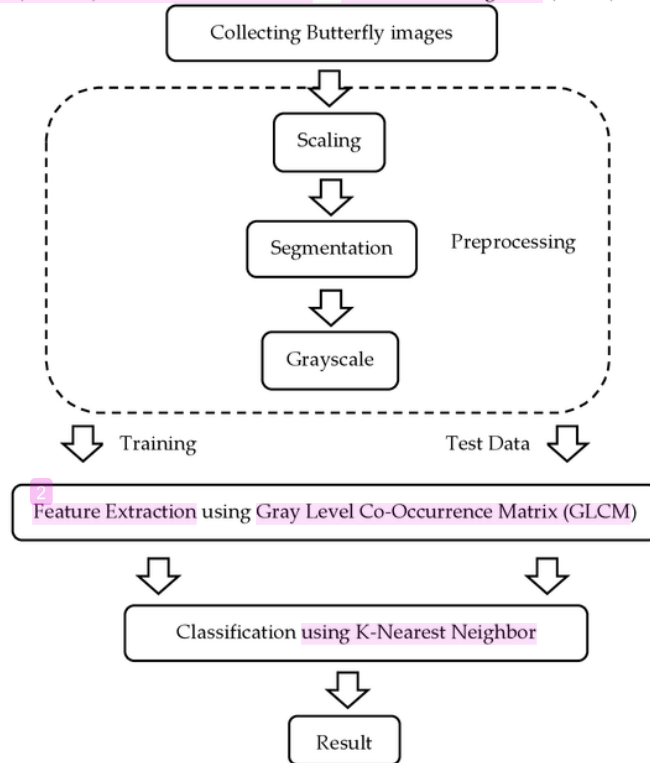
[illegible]

Collecting Butterfly images

Scaling

Segmentation

Preprocessing

Grayscale

Training

Test Data

2

Feature Extraction using Gray Level Co-Occurrence Matrix (GLCM)

Classification using K-Nearest Neighbor

Result